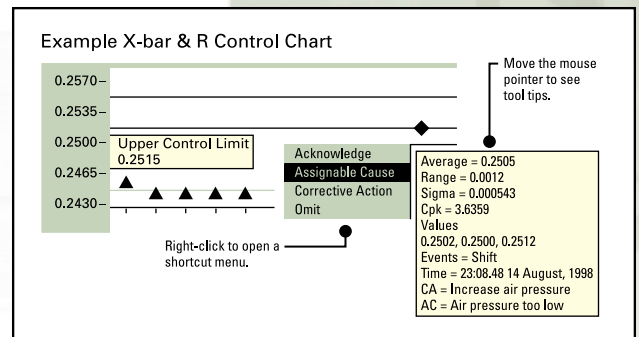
Example X-bar & R Control Chart

Move the mouse pointer to see tool tips.

0.2570
0.2535
0.2500
0.2465
0.2430

Upper Control Limit
0.2515

Acknowledge
Assignable Cause
Corrective Action
Omit

Average = 0.2505
Range = 0.0012
Sigma = 0.000543
Cpk = 3.6359
Values
0.2502, 0.2500, 0.2512
Events = Shift
Time = 23:08.48 14 August, 1998
CA = Increase air pressure
AC = Air pressure too low

Right-click to open a shortcut menu.